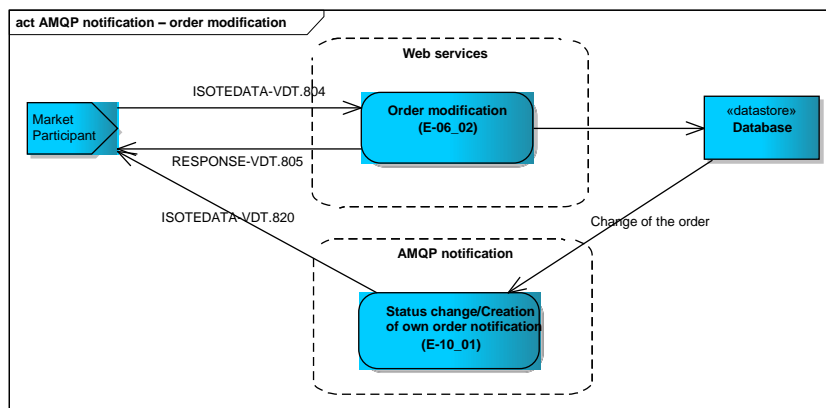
act AMQP notification – order modification

Web services

ISOTEDATA-VDT.804

Market Participant

Order modification (E-06_02)

«datastore» Database

RESPONSE-VDT.805

ISOTEDATA-VDT.820

Change of the order

AMQP notification

Status change/Creation of own order notification (E-10_01)